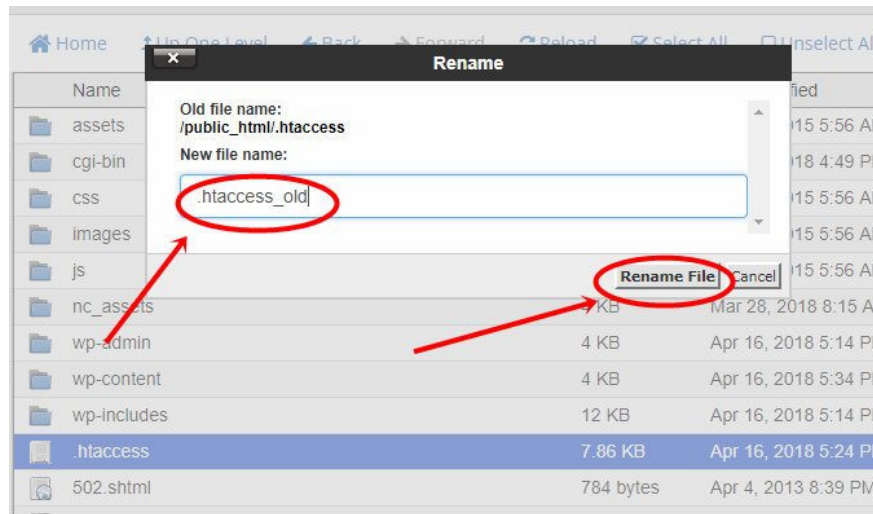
Home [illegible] Up One Level Back Forward Reload Select All Unselect All

Rename

Old file name:
/public_html/.htaccess
New file name:

.htaccess_old

Rename File Cancel

| Name | | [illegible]fied |
|---|---|---|
| assets | | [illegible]015 5:56 A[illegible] |
| cgi-bin | | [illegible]018 4:49 P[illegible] |
| css | | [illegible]015 5:56 A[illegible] |
| images | | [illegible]015 5:56 A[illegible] |
| js | | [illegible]015 5:56 A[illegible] |
| nc_assets | 4 KB | Mar 28, 2018 8:15 A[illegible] |
| wp-admin | 4 KB | Apr 16, 2018 5:14 P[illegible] |
| wp-content | 4 KB | Apr 16, 2018 5:34 P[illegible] |
| wp-includes | 12 KB | Apr 16, 2018 5:14 P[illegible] |
| .htaccess | 7.86 KB | Apr 16, 2018 5:24 P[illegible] |
| 502.shtml | 784 bytes | Apr 4, 2013 8:39 P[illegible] |